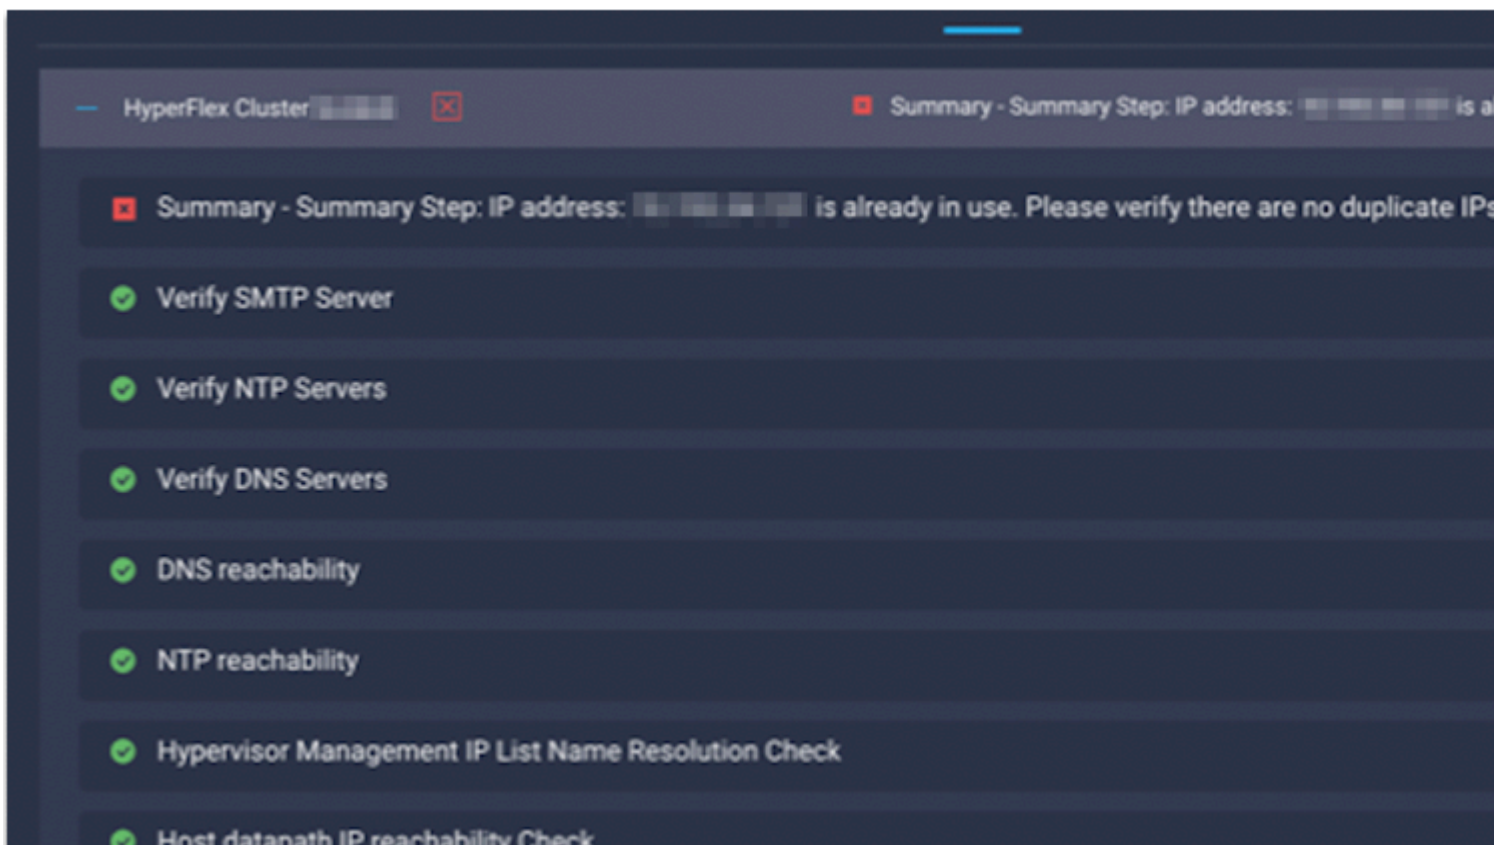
HyperFlex Cluster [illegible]

Summary - Summary Step: IP address: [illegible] is a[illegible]

Summary - Summary Step: IP address: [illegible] is already in use. Please verify there are no duplicate IPs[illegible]

Verify SMTP Server

Verify NTP Servers

Verify DNS Servers

DNS reachability

NTP reachability

Hypervisor Management IP List Name Resolution Check

Host datapath IP reachability Check